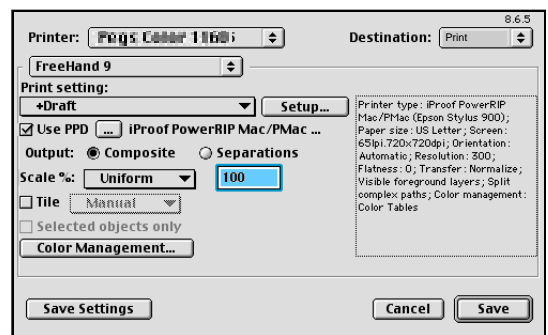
8.6.5

Printer: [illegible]

Destination: Print

FreeHand 9

Print setting:

+Draft

Setup...

Use PPD ... iProof PowerRIP Mac/PMac ...

Output: Composite Separations

Scale %: Uniform 100

Tile Manual

Selected objects only

Color Management...

Printer type: iProof PowerRIP Mac/PMac (Epson Stylus 900); Paper size: US Letter; Screen: 65lpi.720x720dpi; Orientation: Automatic; Resolution: 300; Flatness: 0; Transfer: Normalize; Visible foreground layers; Split complex paths; Color management: Color Tables

Save Settings

Cancel

Save